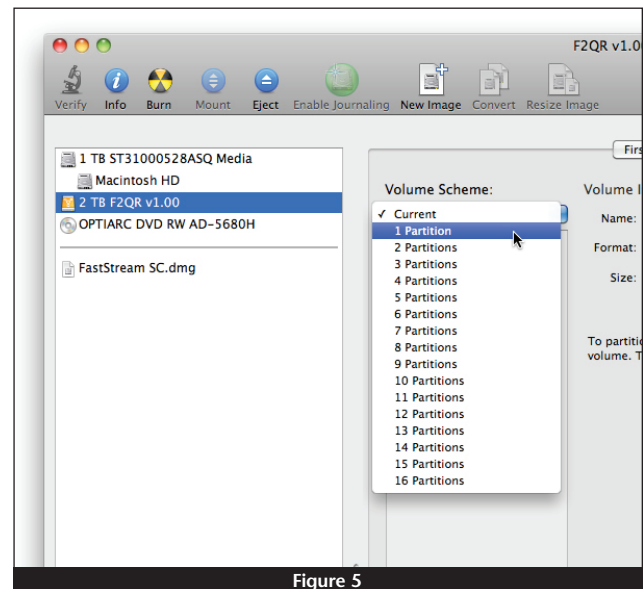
F2QR v1.0

Verify Info Burn Mount Eject Enable Journaling New Image Convert Resize Image

1 TB ST31000528ASQ Media
Macintosh HD
2 TB F2QR v1.00
OPTIARC DVD RW AD-5680H

FastStream SC.dmg

Firs

Volume Scheme:

Volume I

✓ Current
1 Partition
2 Partitions
3 Partitions
4 Partitions
5 Partitions
6 Partitions
7 Partitions
8 Partitions
9 Partitions
10 Partitions
11 Partitions
12 Partitions
13 Partitions
14 Partitions
15 Partitions
16 Partitions

Name:

Format:

Size:

To partitic volume. T

Figure 5